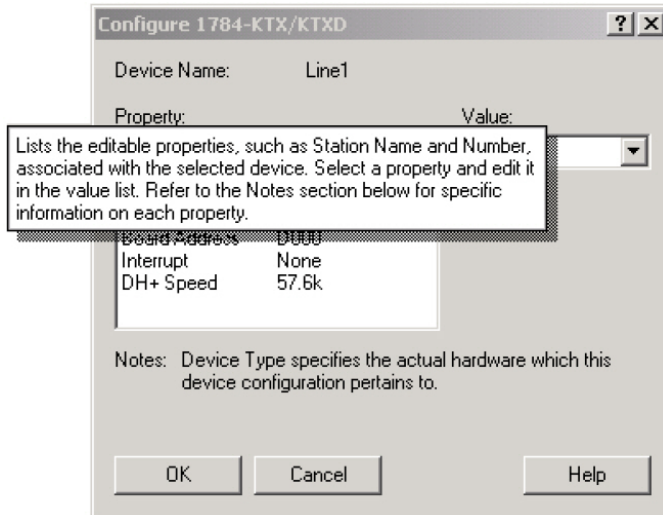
Configure 1784-KTX/KTXD

?

X

Device Name: Line1

Property:

Value:

Lists the editable properties, such as Station Name and Number, associated with the selected device. Select a property and edit it in the value list. Refer to the Notes section below for specific information on each property.

Board Address D000

Interrupt None

DH+ Speed 57.6k

Notes: Device Type specifies the actual hardware which this device configuration pertains to.

OK

Cancel

Help